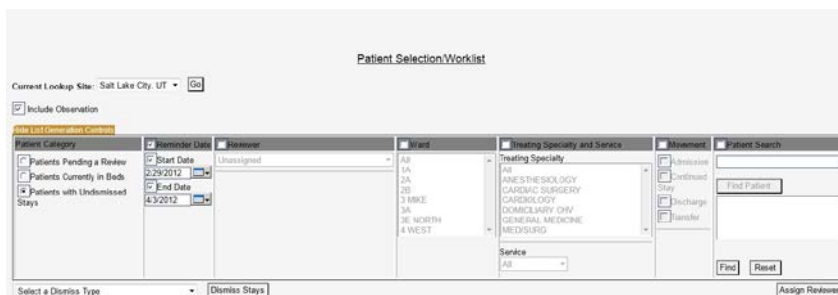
Patient Selection/Worklist

Current Lookup Site: Salt Lake City, UT Go

Include Observation

Hide List Generation Controls

| Patient Category | Reminder Date | Reviewer | Ward | Treating Specialty and Service | Movement | Patient Search |
|---|---|---|---|---|---|---|
| Patients Pending a Review<br>Patients Currently in Beds<br>Patients with Undismissed Stays | Start Date<br>2/29/2012<br>End Date<br>4/3/2012 | Unassigned | All<br>1A<br>2A<br>2B<br>3 MIKE<br>3A<br>3E NORTH<br>4 WEST | Treating Specialty<br>All<br>ANESTHESIOLOGY<br>CARDIAC SURGERY<br>CARDIOLOGY<br>DOMICILIARY CHV<br>GENERAL MEDICINE<br>MED/SURG<br>Service<br>All | Admission<br>Continued Stay<br>Discharge<br>Transfer | Find Patient<br>Find Reset |

Select a Dismiss Type Dismiss Stays Assign Reviewer